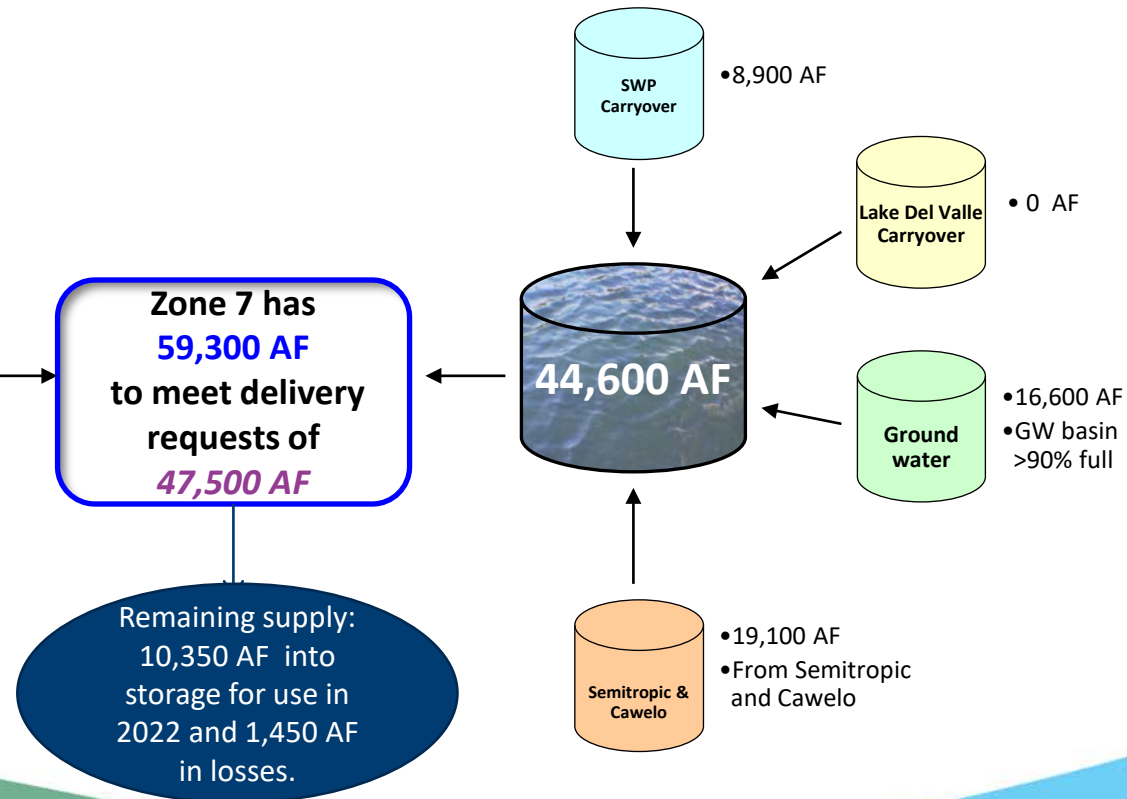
SWP Carryover

•8,900 AF

Lake Del Valle Carryover

• 0 AF

Zone 7 has
59,300 AF
to meet delivery requests of
47,500 AF

44,600 AF

Ground water

•16,600 AF
•GW basin >90% full

Remaining supply: 10,350 AF into storage for use in 2022 and 1,450 AF in losses.

Semitropic & Cawelo

•19,100 AF
•From Semitropic and Cawelo